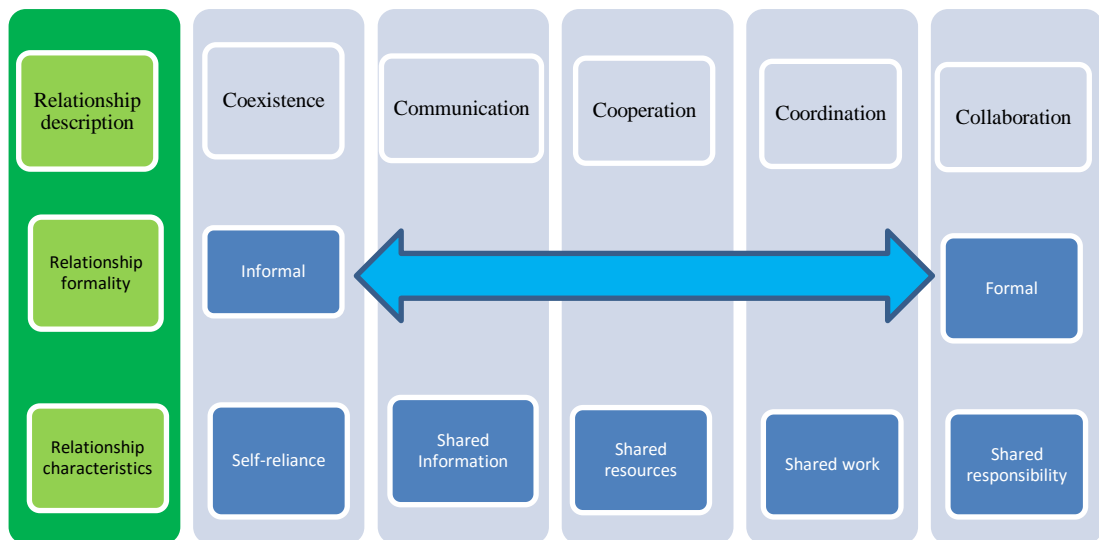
Relationship description

Relationship formality

Relationship characteristics

Coexistence

Informal

Self-reliance

Communication

Shared Information

Cooperation

Shared resources

Coordination

Shared work

Collaboration

Formal

Shared responsibility